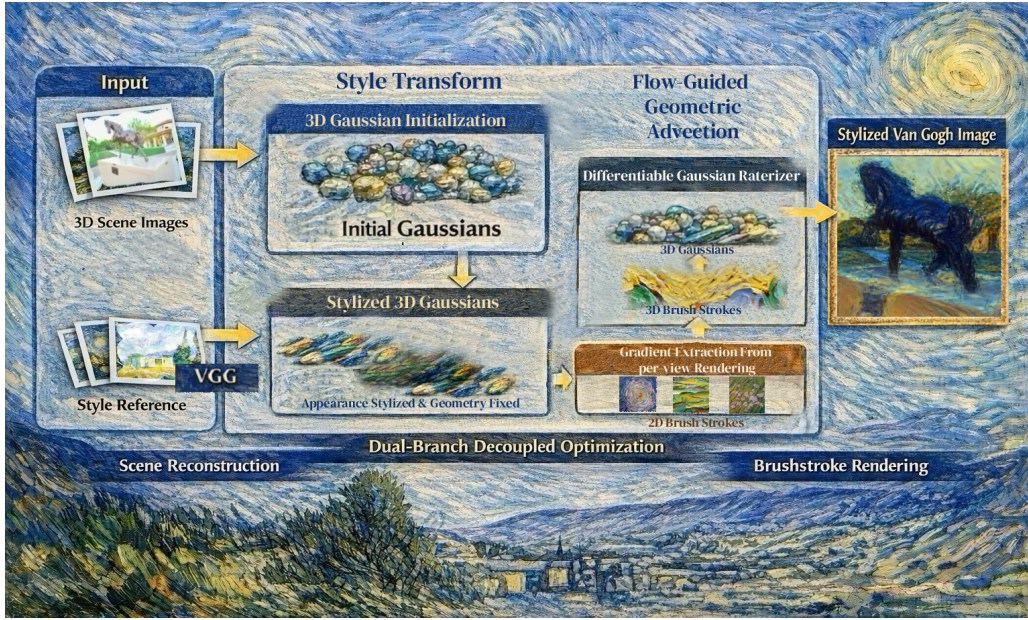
Input

3D Scene Images

Style Reference

VGG

Style Transform

3D Gaussian Initialization

Initial Gaussians

Stylized 3D Gaussians

Appearance Stylized & Geometry Fixed

Flow-Guided Geometric Adveetion

Differentiable Gaussian Raterizer

3D Gaussians

3D Brush Strokes

Gradient Extraction From per-view Rendering

2D Brush Strokes

Stylized Van Gogh Image

Dual-Branch Decoupled Optimization

Scene Reconstruction

Brushstroke Rendering